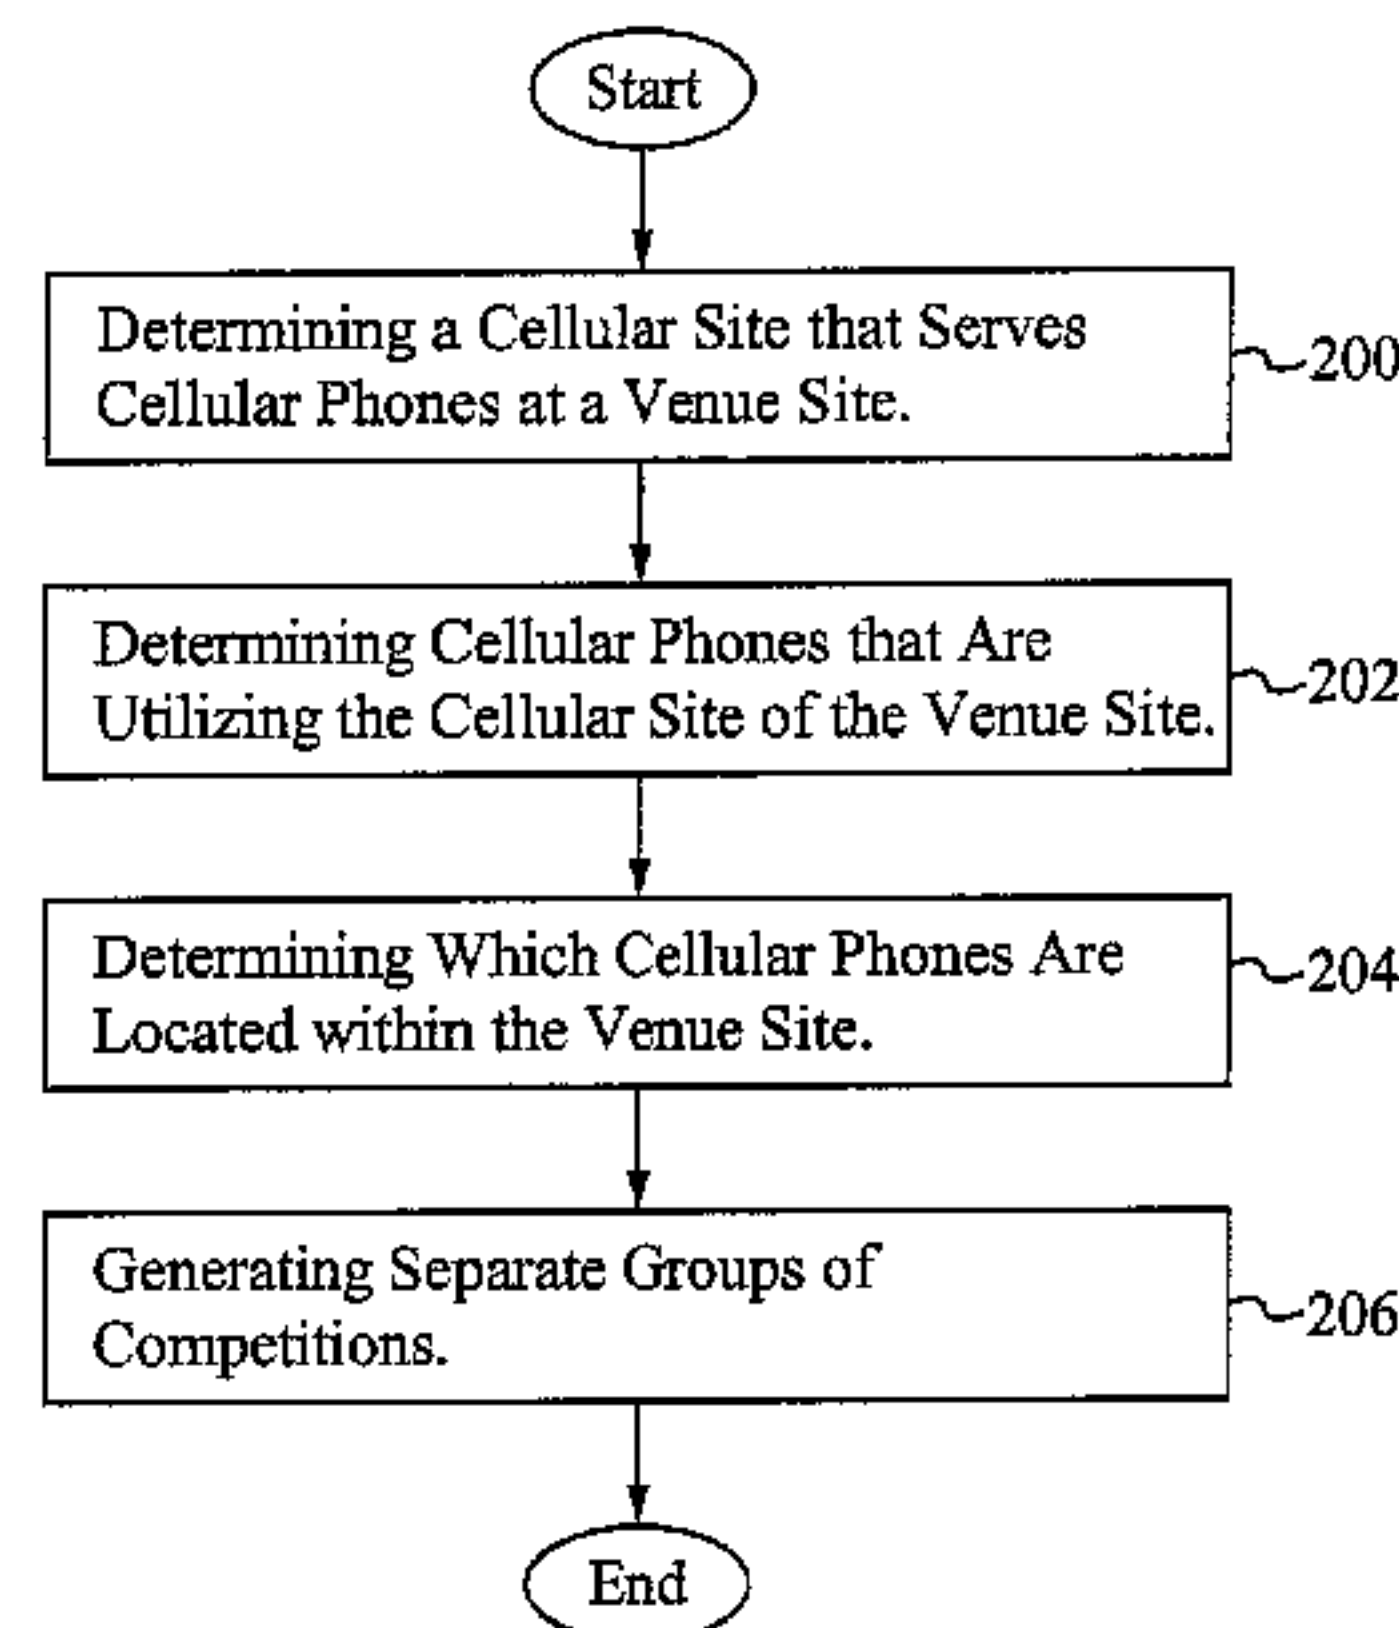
Start

Determining a Cellular Site that Serves Cellular Phones at a Venue Site.

200

Determining Cellular Phones that Are Utilizing the Cellular Site of the Venue Site.

202

Determining Which Cellular Phones Are Located within the Venue Site.

204

Generating Separate Groups of Competitions.

206

End